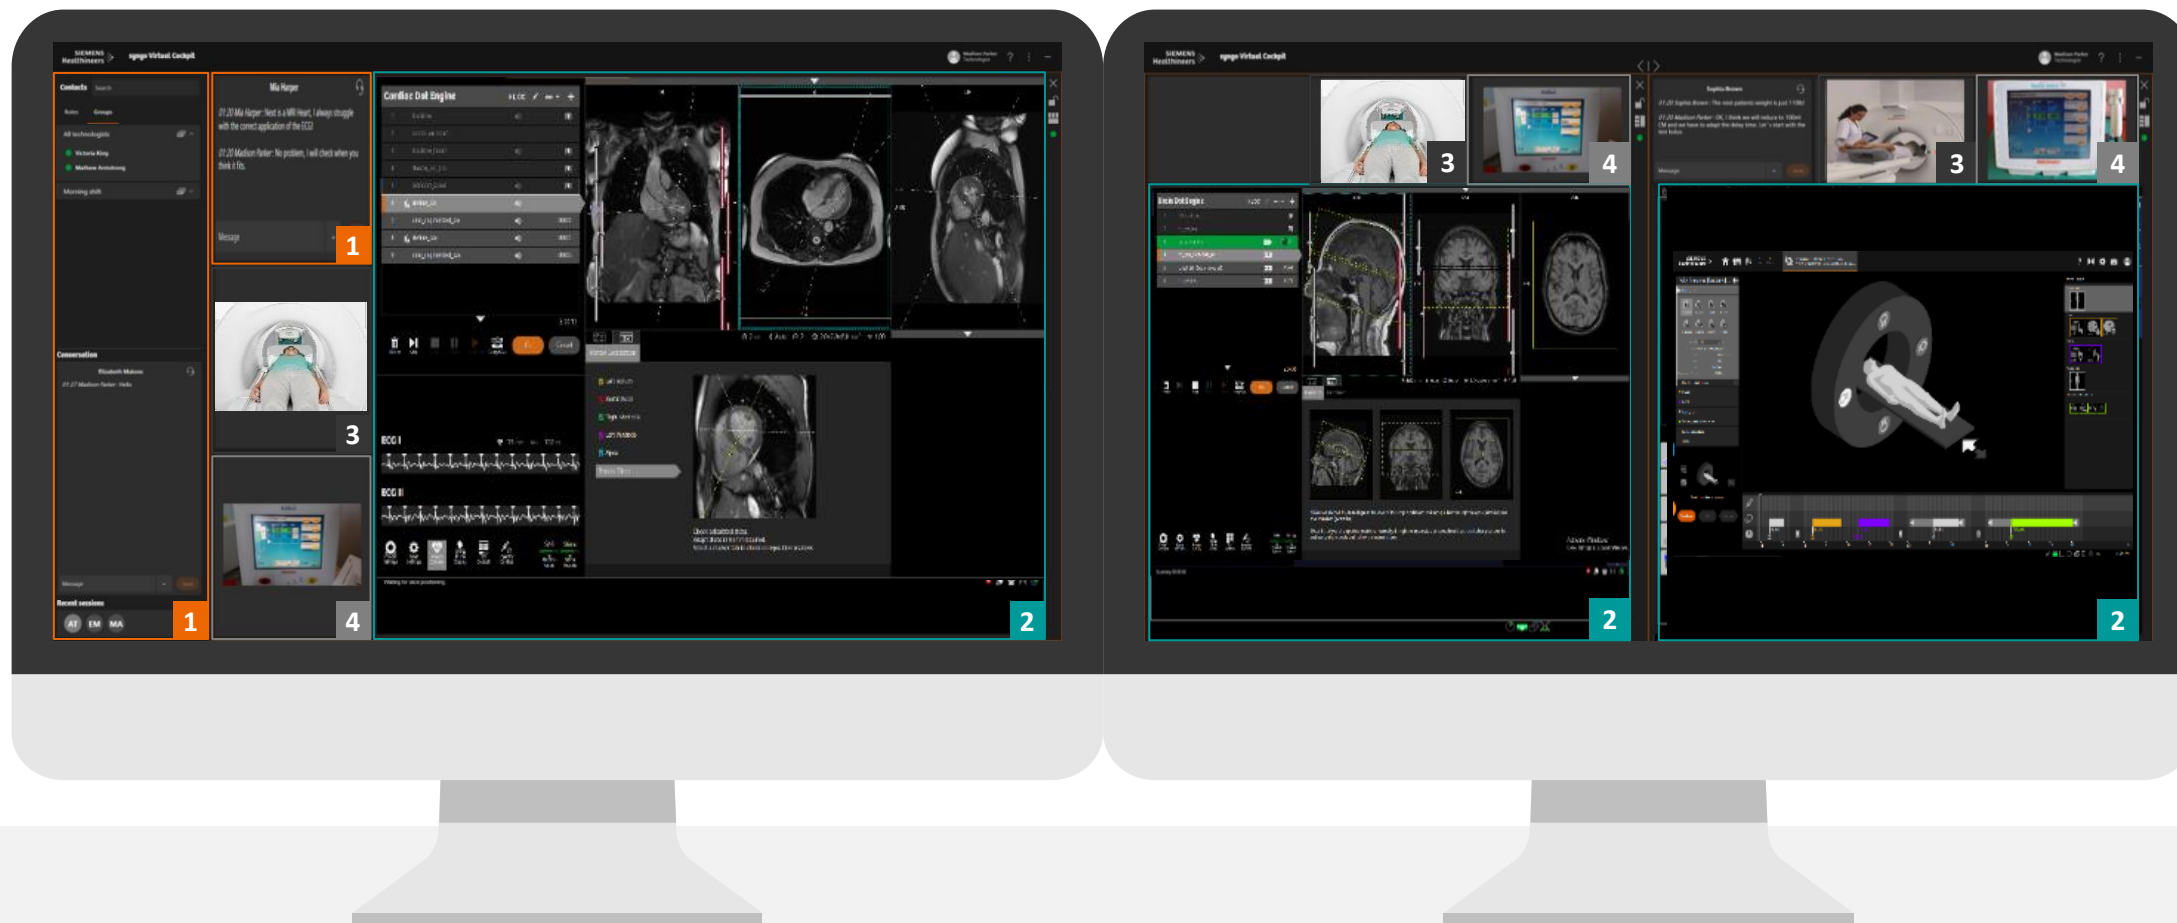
SIEMENS Healthineers syngo Virtual Cockpit

Contacts

All technologists

Victoria King

Matthew Armstrong

Morning shift

Conversation

Elizabeth Malone

Recent sessions

AT EM MA

1

Mia Harper

01:20 Mia Harper: Next is a MR Heart, I always struggle with the correct application of the ECG

01:20 Madison Parker: No problem, I will check when you think it fits.

Message

1

3

4

Cardiac Dot Engine

ECG I

ECG II

2

SIEMENS Healthineers syngo Virtual Cockpit

3

4

Brain Dot Engine

2

Sophia Brown

3

4

2